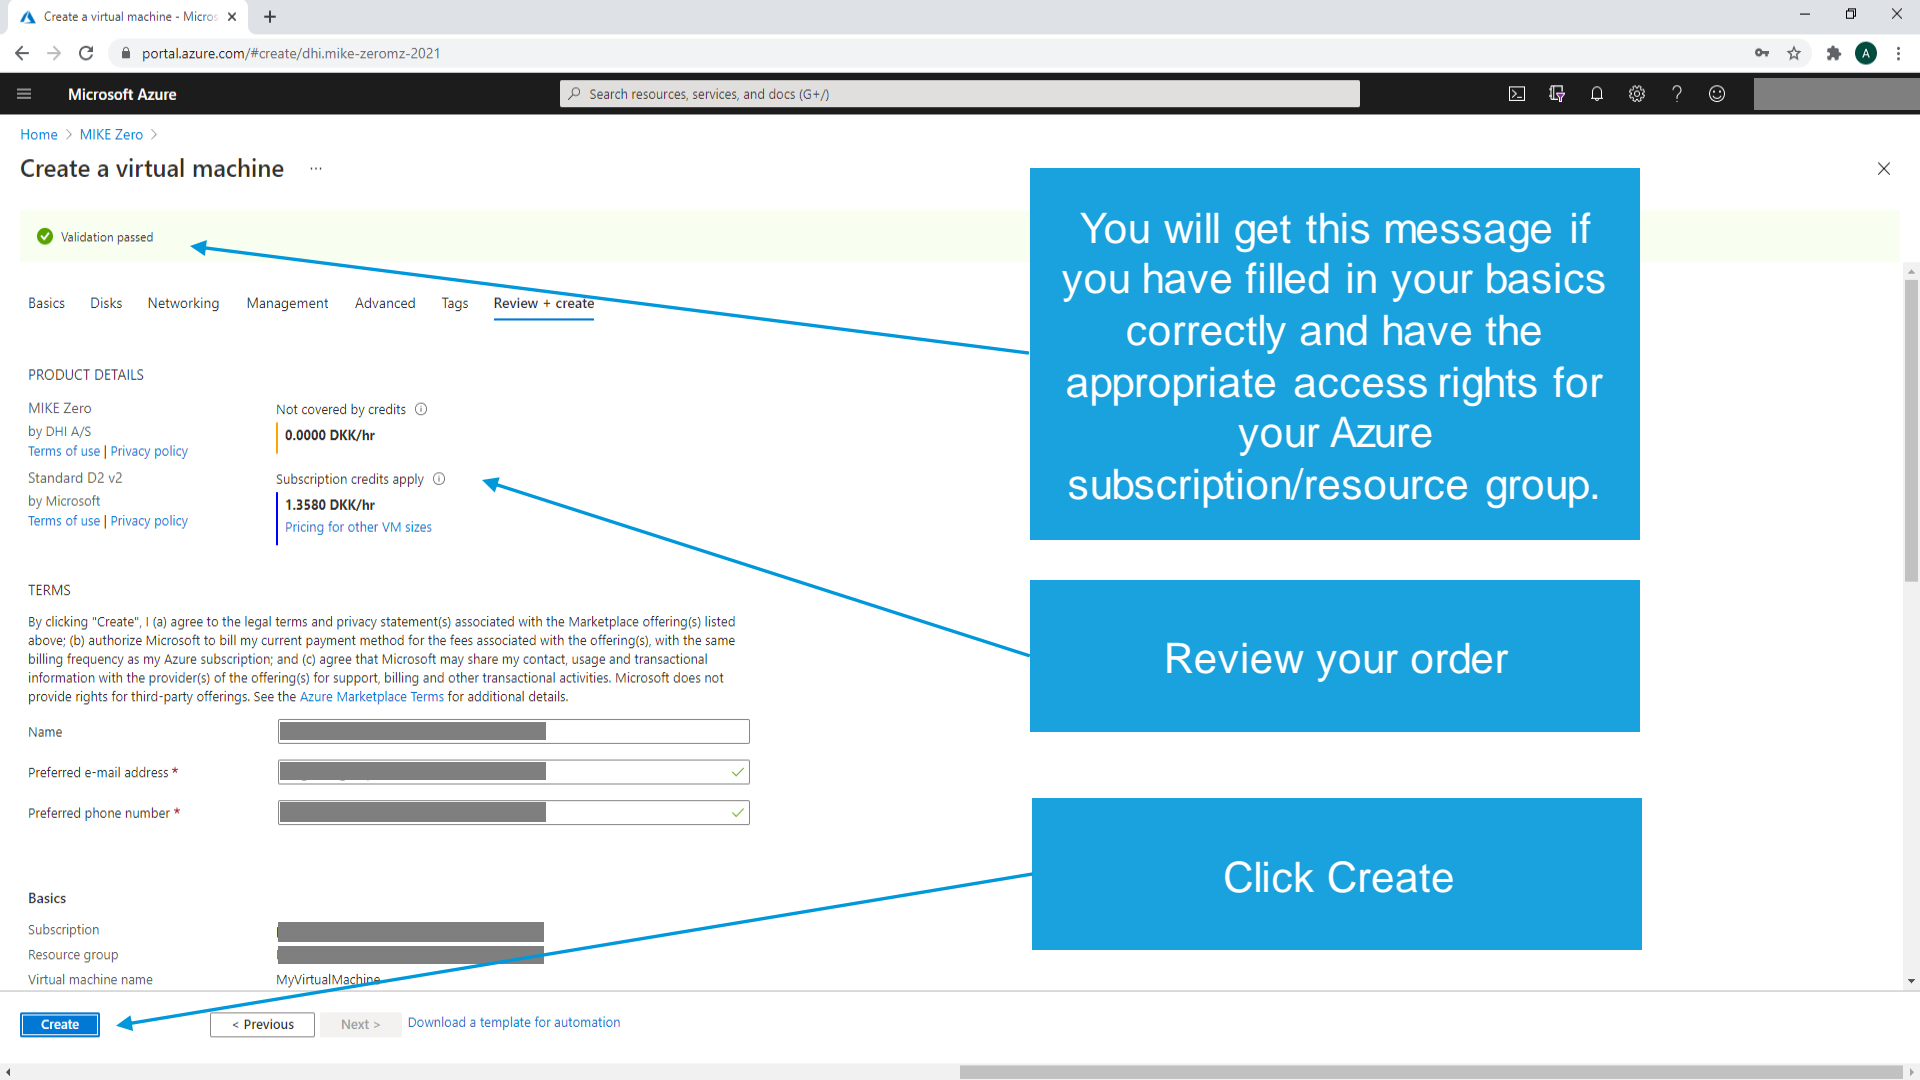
Create a virtual machine - Micros ×

portal.azure.com/#create/dhi.mike-zeromz-2021

Microsoft Azure

Search resources, services, and docs (G+/)

Home > MIKE Zero >

Create a virtual machine ...

Validation passed

Basics Disks Networking Management Advanced Tags Review + create

PRODUCT DETAILS

MIKE Zero
by DHI A/S
Terms of use | Privacy policy

Not covered by credits
0.0000 DKK/hr

Standard D2 v2
by Microsoft
Terms of use | Privacy policy

Subscription credits apply
1.3580 DKK/hr
Pricing for other VM sizes

TERMS

By clicking "Create", I (a) agree to the legal terms and privacy statement(s) associated with the Marketplace offering(s) listed above; (b) authorize Microsoft to bill my current payment method for the fees associated with the offering(s), with the same billing frequency as my Azure subscription; and (c) agree that Microsoft may share my contact, usage and transactional information with the provider(s) of the offering(s) for support, billing and other transactional activities. Microsoft does not provide rights for third-party offerings. See the Azure Marketplace Terms for additional details.

Name

Preferred e-mail address *

Preferred phone number *

Basics

Subscription

Resource group

Virtual machine name MyVirtualMachine

Create < Previous Next > Download a template for automation

You will get this message if you have filled in your basics correctly and have the appropriate access rights for your Azure subscription/resource group.

Review your order

Click Create